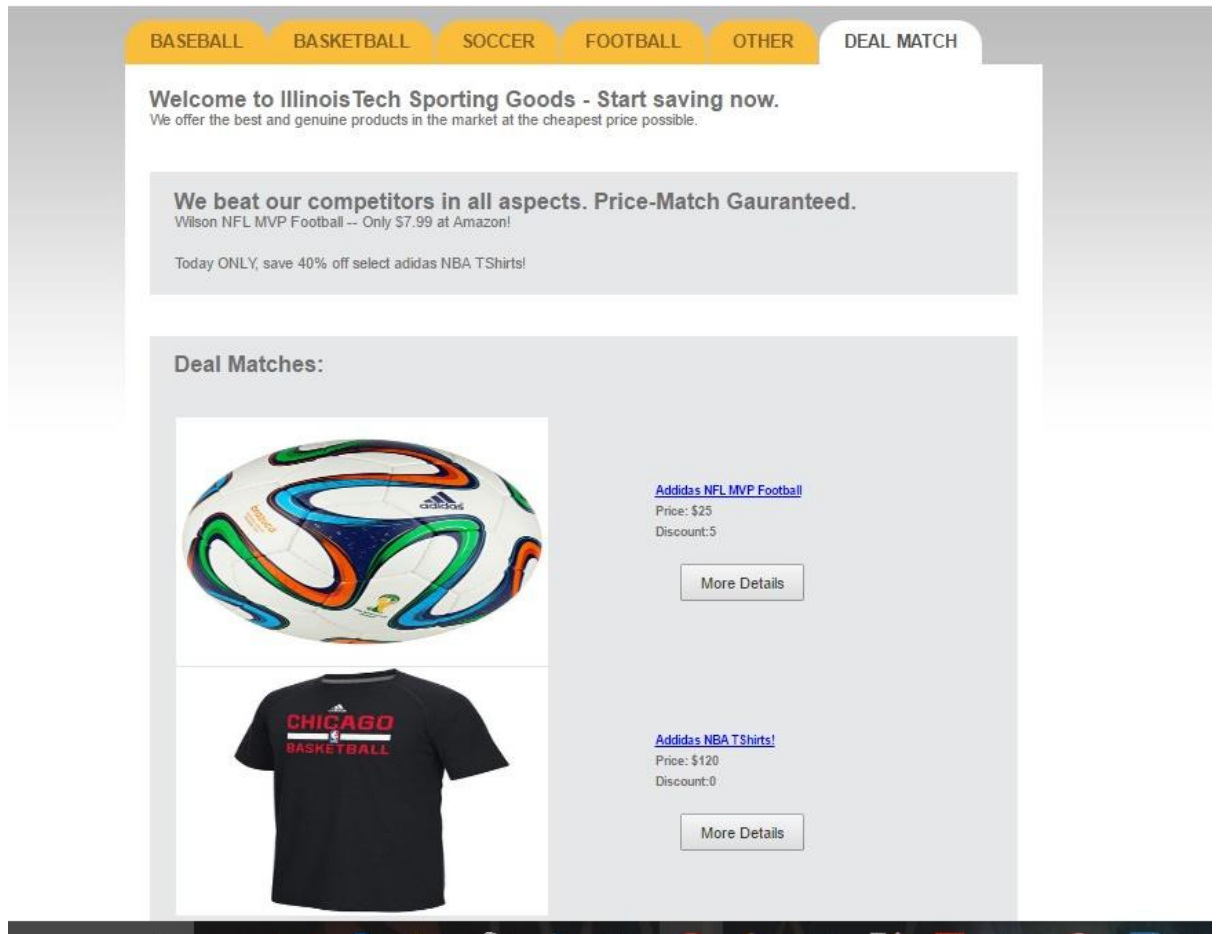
BASEBALL BASKETBALL SOCCER FOOTBALL OTHER DEAL MATCH

Welcome to Illinois Tech Sporting Goods - Start saving now.
We offer the best and genuine products in the market at the cheapest price possible.

We beat our competitors in all aspects. Price-Match Gauranteed.
Wilson NFL MVP Football -- Only $7.99 at Amazon!

Today ONLY, save 40% off select adidas NBA TShirts!

Deal Matches:

adidas

brazuca

Addidas NFL MVP Football
Price: $25
Discount:5

More Details

CHICAGO
BASKETBALL

Addidas NBA TShirts!
Price: $120
Discount:0

More Details